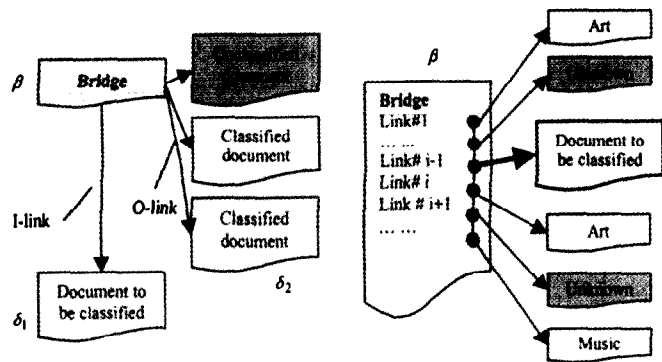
$\beta$

Bridge

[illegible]

Classified document

Classified document

O-link

I-link

$\delta_2$

Document to be classified

$\delta_1$

$\beta$

Bridge
Link#1
… …
Link# i-1
Link# i
Link # i+1
… …

Art

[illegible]

Document to be classified

Art

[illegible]

Music